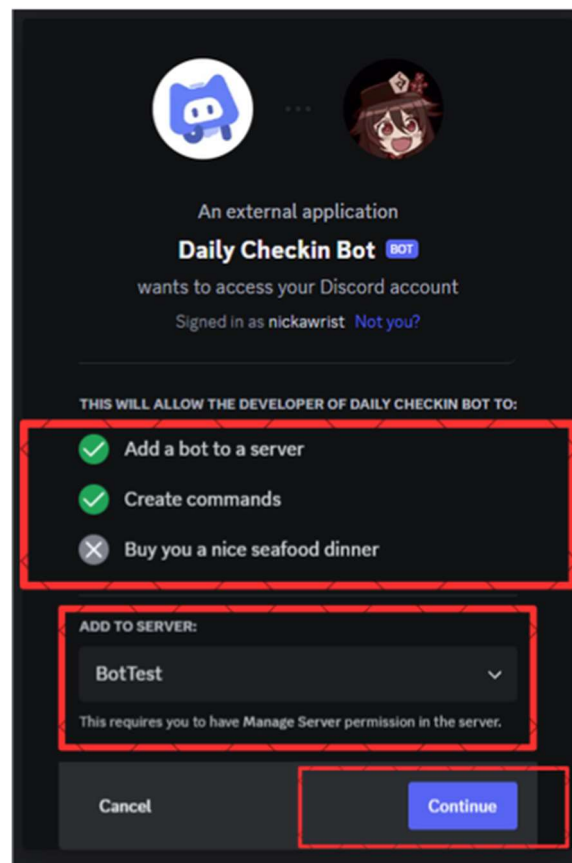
An external application

Daily Checkin Bot BOT

wants to access your Discord account

Signed in as nickawrist Not you?

THIS WILL ALLOW THE DEVELOPER OF DAILY CHECKIN BOT TO:

Add a bot to a server

Create commands

Buy you a nice seafood dinner

ADD TO SERVER:

BotTest

This requires you to have Manage Server permission in the server.

Cancel

Continue